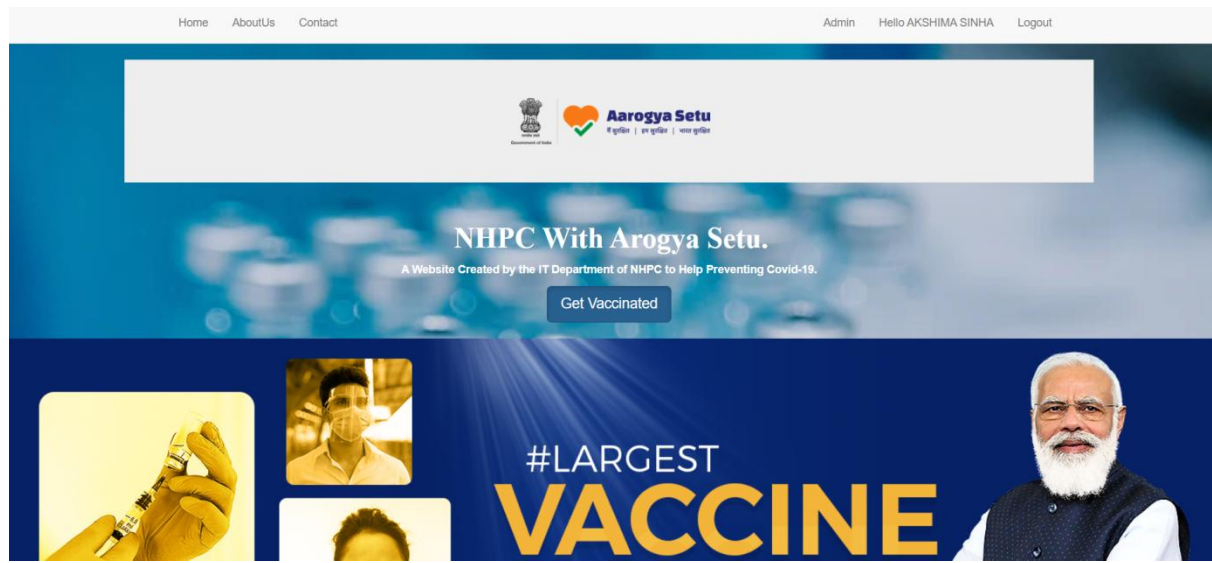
Home AboutUs Contact Admin Hello AKSHIMA SINHA Logout

Government of India

Aarogya Setu
मैं सुरक्षित | हम सुरक्षित | भारत सुरक्षित

NHPC With Arogya Setu.

A Website Created by the IT Department of NHPC to Help Preventing Covid-19.

Get Vaccinated

#LARGEST
VACCINE